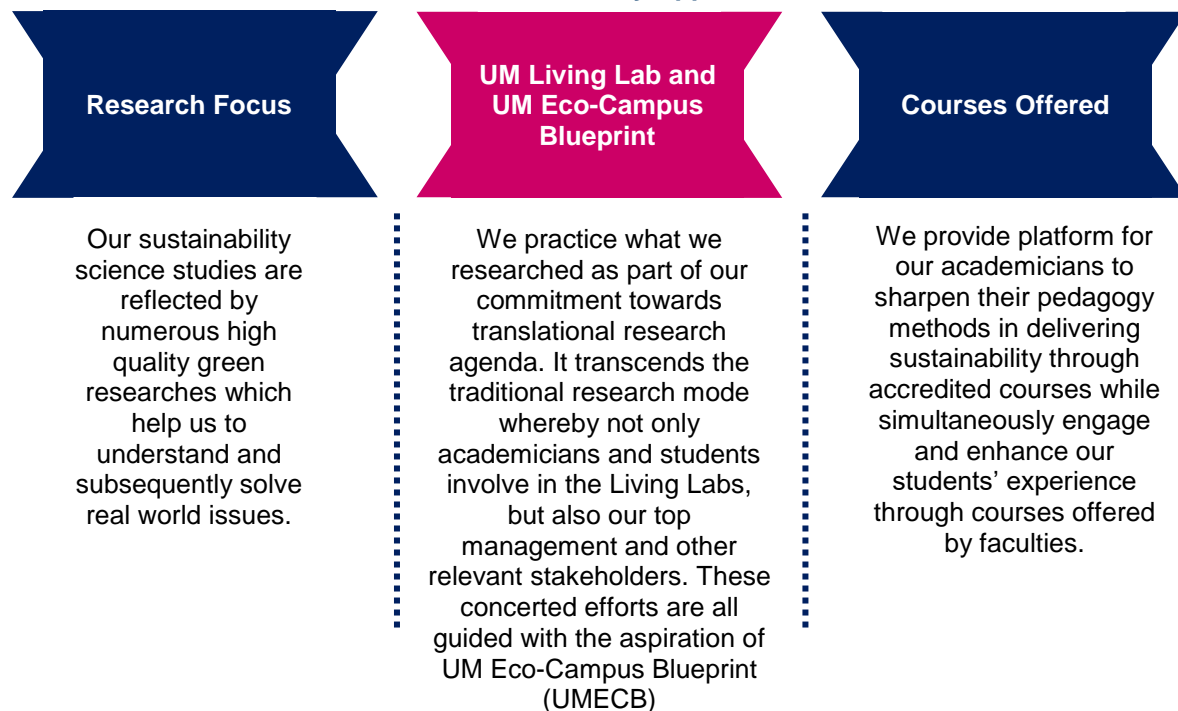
Research Focus

Our sustainability science studies are reflected by numerous high quality green researches which help us to understand and subsequently solve real world issues.

UM Living Lab and UM Eco-Campus Blueprint

We practice what we researched as part of our commitment towards translational research agenda. It transcends the traditional research mode whereby not only academicians and students involve in the Living Labs, but also our top management and other relevant stakeholders. These concerted efforts are all guided with the aspiration of UM Eco-Campus Blueprint (UMECB)

Courses Offered

We provide platform for our academicians to sharpen their pedagogy methods in delivering sustainability through accredited courses while simultaneously engage and enhance our students' experience through courses offered by faculties.